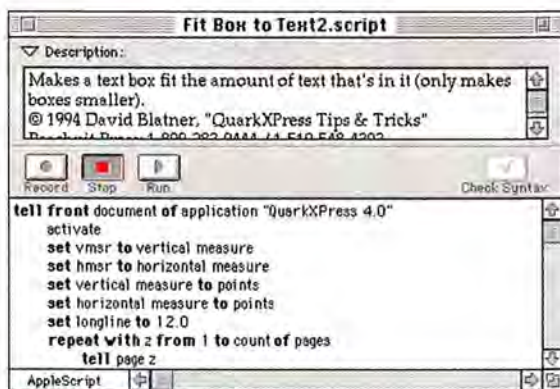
Fit Box to Text2.script

Description:

Makes a text box fit the amount of text that's in it (only makes boxes smaller).
© 1994 David Blatner, "QuarkXPress Tips & Tricks"
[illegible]

Record Stop Run Check Syntax

tell front document of application "QuarkXPress 4.0"
activate
set vmsr to vertical measure
set hmsr to horizontal measure
set vertical measure to points
set horizontal measure to points
set longline to 12.0
repeat with z from 1 to count of pages
tell page z

AppleScript